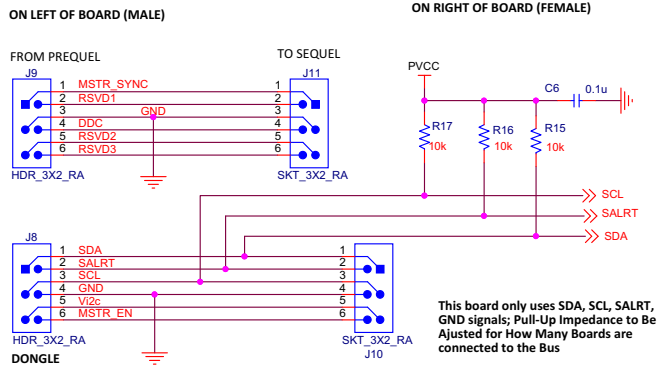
ON LEFT OF BOARD (MALE)

ON RIGHT OF BOARD (FEMALE)

FROM PREQUEL

TO SEQUEL

J9

J11

1 MSTR_SYNC 1
2 RSVD1 2
3 GND 3
4 DDC 4
5 RSVD2 5
6 RSVD3 6

HDR_3X2_RA

SKT_3X2_RA

PVCC

C6

0.1u

R17
10k

R16
10k

R15
10k

SCL

SALRT

SDA

J8

1 SDA 1
2 SALRT 2
3 SCL 3
4 GND 4
5 Vi2c 5
6 MSTR_EN 6

HDR_3X2_RA

SKT_3X2_RA

J10

DONGLE

This board only uses SDA, SCL, SALRT, GND signals; Pull-Up Impedance to Be Ajusted for How Many Boards are connected to the Bus